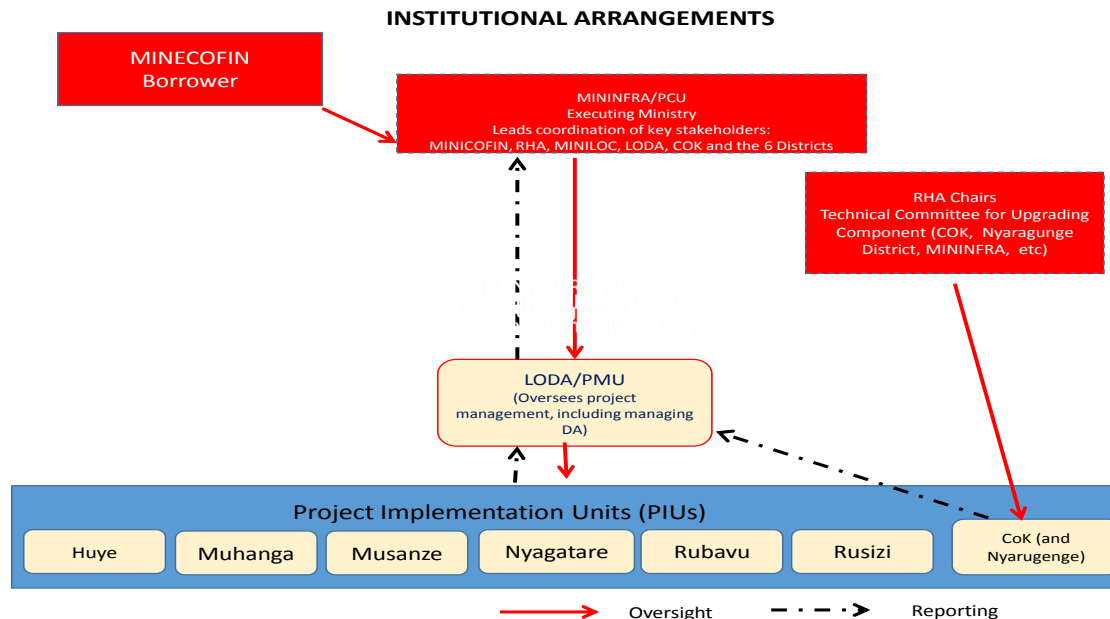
INSTITUTIONAL ARRANGEMENTS

MINECOFIN
Borrower

MININFRA/PCU
Executing Ministry
Leads coordination of key stakeholders:
MINICOFIN, RHA, MINILOC, LODA, COK and the 6 Districts

RHA Chairs
Technical Committee for Upgrading Component (COK, Nyaragunge District, MININFRA, etc)

LODA/PMU
(Oversees project management, including managing DA)

Project Implementation Units (PIUs)

Huye

Muhanga

Musanze

Nyagatare

Rubavu

Rusizi

CoK (and Nyarugenge)

Oversight

Reporting